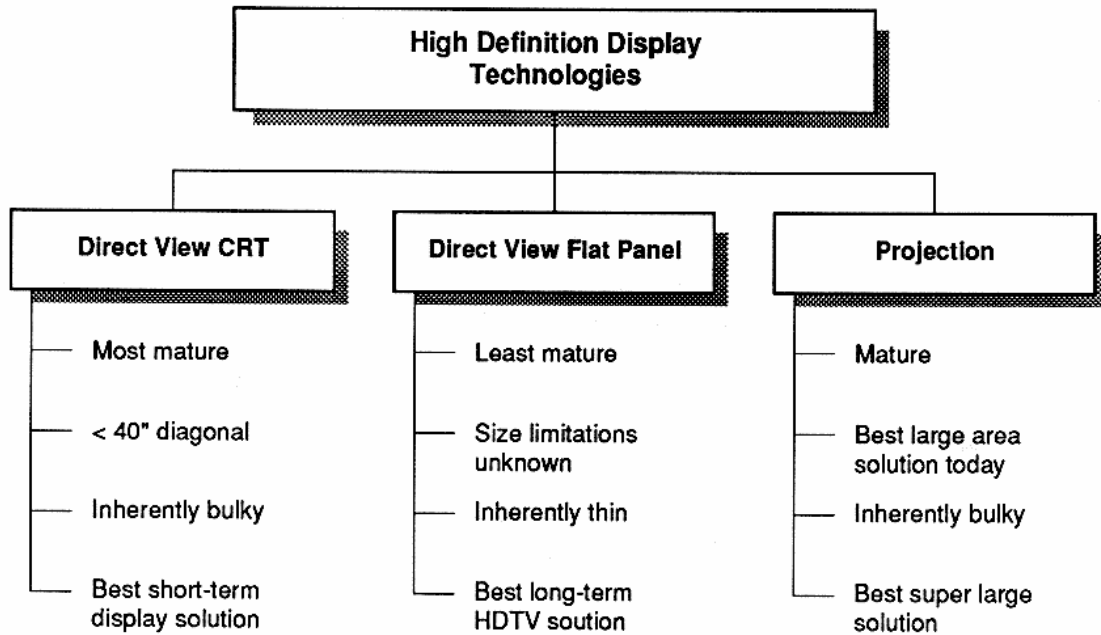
High Definition Display Technologies

Direct View CRT

Most mature

< 40" diagonal

Inherently bulky

Best short-term display solution

Direct View Flat Panel

Least mature

Size limitations unknown

Inherently thin

Best long-term HDTV soution

Projection

Mature

Best large area solution today

Inherently bulky

Best super large solution